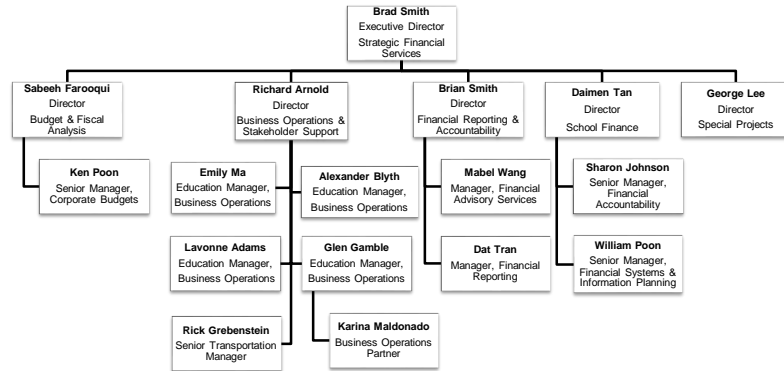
Brad Smith
Executive Director
Strategic Financial Services

Sabeeh Farooqui
Director
Budget & Fiscal Analysis

Ken Poon
Senior Manager, Corporate Budgets

Richard Arnold
Director
Business Operations & Stakeholder Support

Emily Ma
Education Manager, Business Operations

Alexander Blyth
Education Manager, Business Operations

Lavonne Adams
Education Manager, Business Operations

Glen Gamble
Education Manager, Business Operations

Rick Grebenstein
Senior Transportation Manager

Karina Maldonado
Business Operations Partner

Brian Smith
Director
Financial Reporting & Accountability

Mabel Wang
Manager, Financial Advisory Services

Dat Tran
Manager, Financial Reporting

Daimen Tan
Director
School Finance

Sharon Johnson
Senior Manager, Financial Accountability

William Poon
Senior Manager, Financial Systems & Information Planning

George Lee
Director
Special Projects